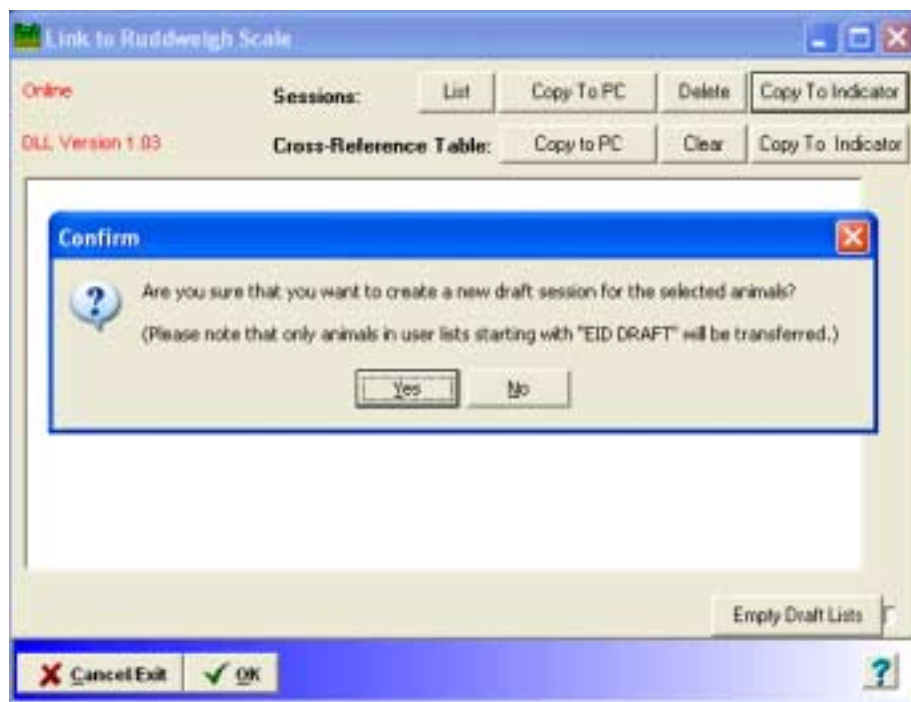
Link to Ruddweigh Scale

Online

Sessions: List Copy To PC Delete Copy To Indicator

DLL Version 1.03

Cross-Reference Table: Copy to PC Clear Copy To Indicator

Confirm

Are you sure that you want to create a new draft session for the selected animals?

(Please note that only animals in user lists starting with "EID DRAFT" will be transferred.)

Yes No

Empty Draft Lists

Cancel Exit OK

?